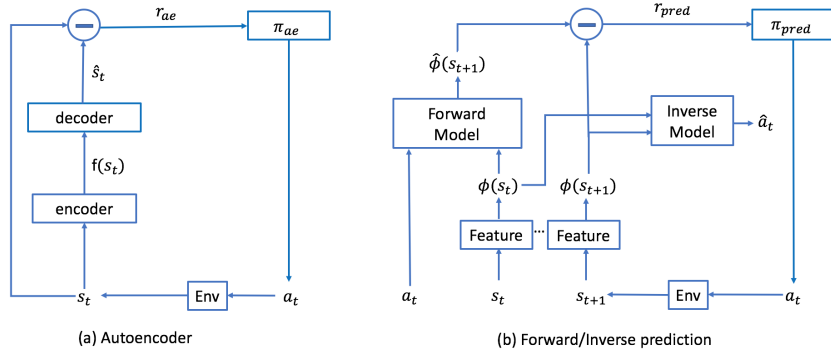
$r_{ae}$

$\pi_{ae}$

$\hat{s}_t$

decoder

f($s_t$)

encoder

$s_t$

Env

$a_t$

(a) Autoencoder

$r_{pred}$

$\pi_{pred}$

$\hat{\phi}(s_{t+1})$

Forward Model

Inverse Model

$\hat{a}_t$

$\phi(s_t)$

$\phi(s_{t+1})$

Feature

...

Feature

$a_t$

$s_t$

$s_{t+1}$

Env

$a_t$

(b) Forward/Inverse prediction